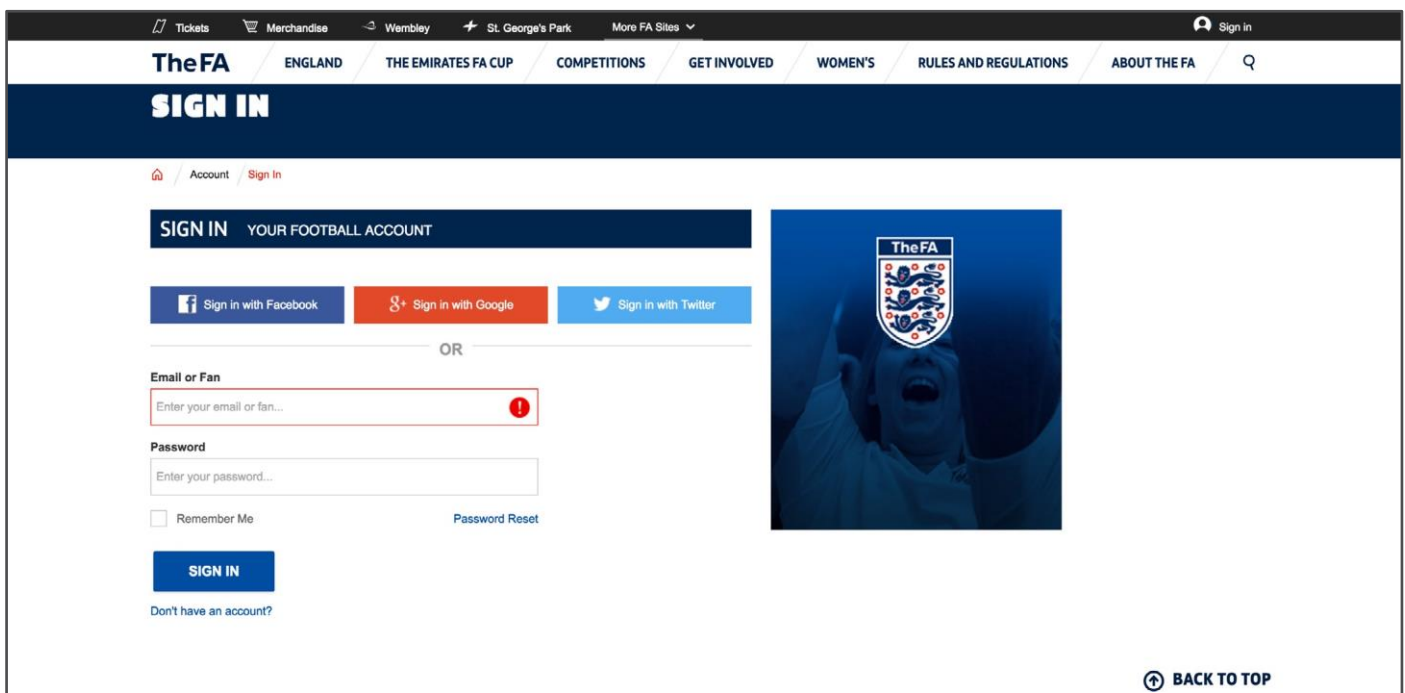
Tickets Merchandise Wembley St. George's Park More FA Sites Sign in

The FA ENGLAND THE EMIRATES FA CUP COMPETITIONS GET INVOLVED WOMEN'S RULES AND REGULATIONS ABOUT THE FA

SIGN IN

Account / Sign In

SIGN IN YOUR FOOTBALL ACCOUNT

Sign in with Facebook
Sign in with Google
Sign in with Twitter

OR

Email or Fan
Enter your email or fan...

Password
Enter your password...

Remember Me
Password Reset

SIGN IN

Don't have an account?

The FA

BACK TO TOP